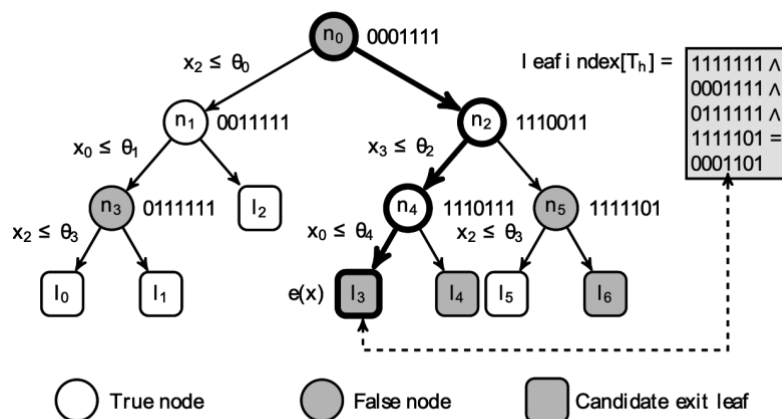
$n_0$ 0001111

$x_2 \leq \theta_0$

$n_1$ 0011111

$n_2$ 1110011

$x_0 \leq \theta_1$

$x_3 \leq \theta_2$

$n_3$ 0111111

$l_2$

$n_4$ 1110111

$n_5$ 1111101

$x_2 \leq \theta_3$

$x_0 \leq \theta_4$

$x_2 \leq \theta_3$

$l_0$

$l_1$

e(x) $l_3$

$l_4$

$l_5$

$l_6$

l eaf i ndex[$T_h$] =

1111111 ∧
0001111 ∧
0111111 ∧
1111101 =
0001101

True node

False node

Candidate exit leaf